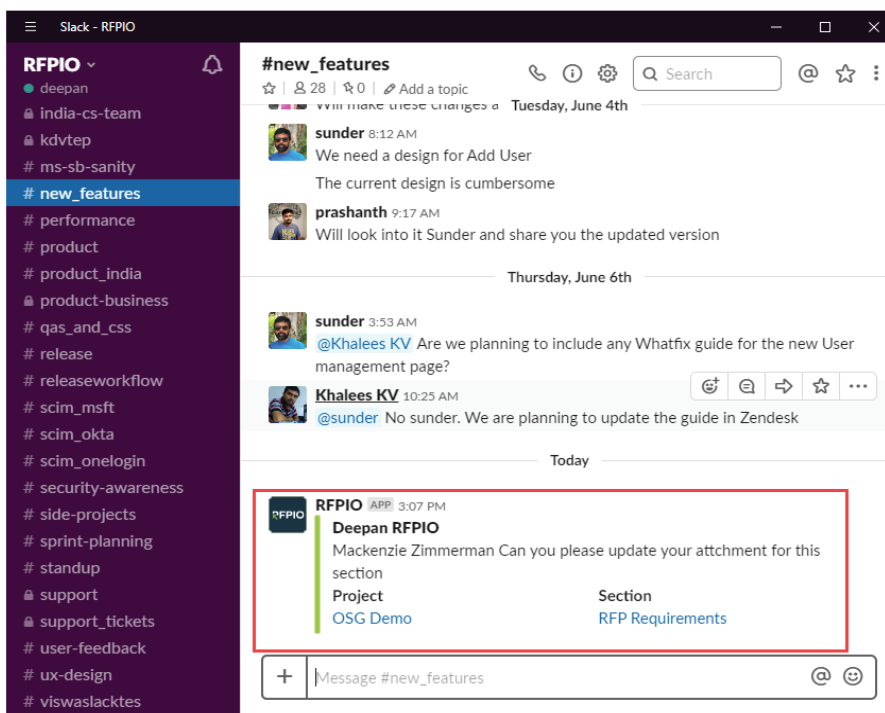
Slack - RFPIO

RFPIO
deepan
india-cs-team
kdvtep
# ms-sb-sanity
# new_features
# performance
# product
# product_india
product-business
# qas_and_css
# release
# releaseworkflow
# scim_msft
# scim_okta
# scim_onelogin
# security-awareness
# side-projects
# sprint-planning
# standup
support
# support_tickets
# user-feedback
# ux-design
# viswaslacktes

#new_features
28 | 0 | Add a topic
Search

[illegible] Tuesday, June 4th

sunder 8:12 AM
We need a design for Add User
The current design is cumbersome

prashanth 9:17 AM
Will look into it Sunder and share you the updated version

Thursday, June 6th

sunder 3:53 AM
@Khalees KV Are we planning to include any Whatfix guide for the new User management page?

Khalees KV 10:25 AM
@sunder No sunder. We are planning to update the guide in Zendesk

Today

RFPIO APP 3:07 PM
Deepan RFPIO
Mackenzie Zimmerman Can you please update your attchment for this section
Project
OSG Demo
Section
RFP Requirements

Message #new_features